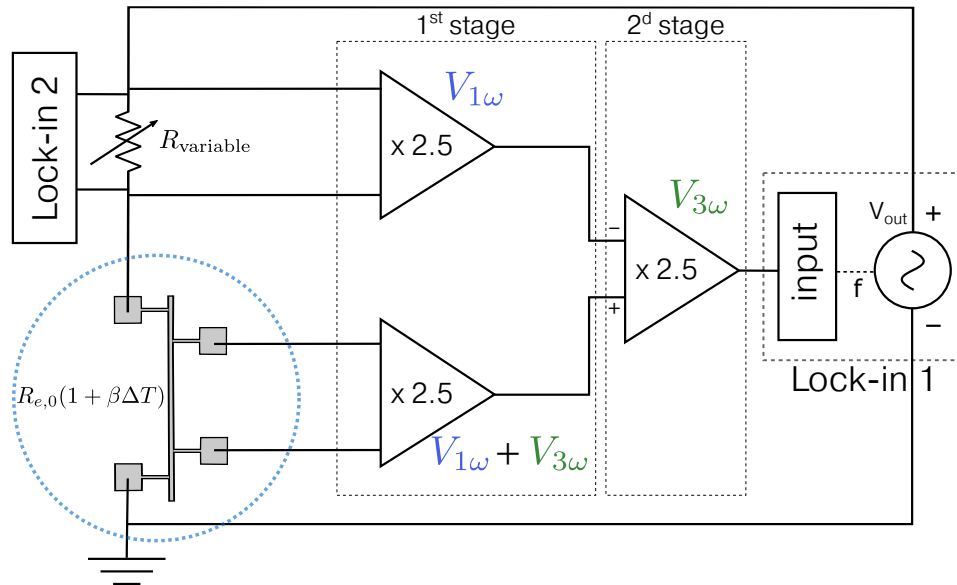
1$^{st}$ stage

2$^{d}$ stage

Lock-in 2

$V_{1\omega}$

$R_{\mathrm{variable}}$

x 2.5

$V_{3\omega}$

−

x 2.5

+

input

V$_{out}$

+

f

−

$R_{e,0}(1+\beta\Delta T)$

x 2.5

Lock-in 1

$V_{1\omega}+V_{3\omega}$